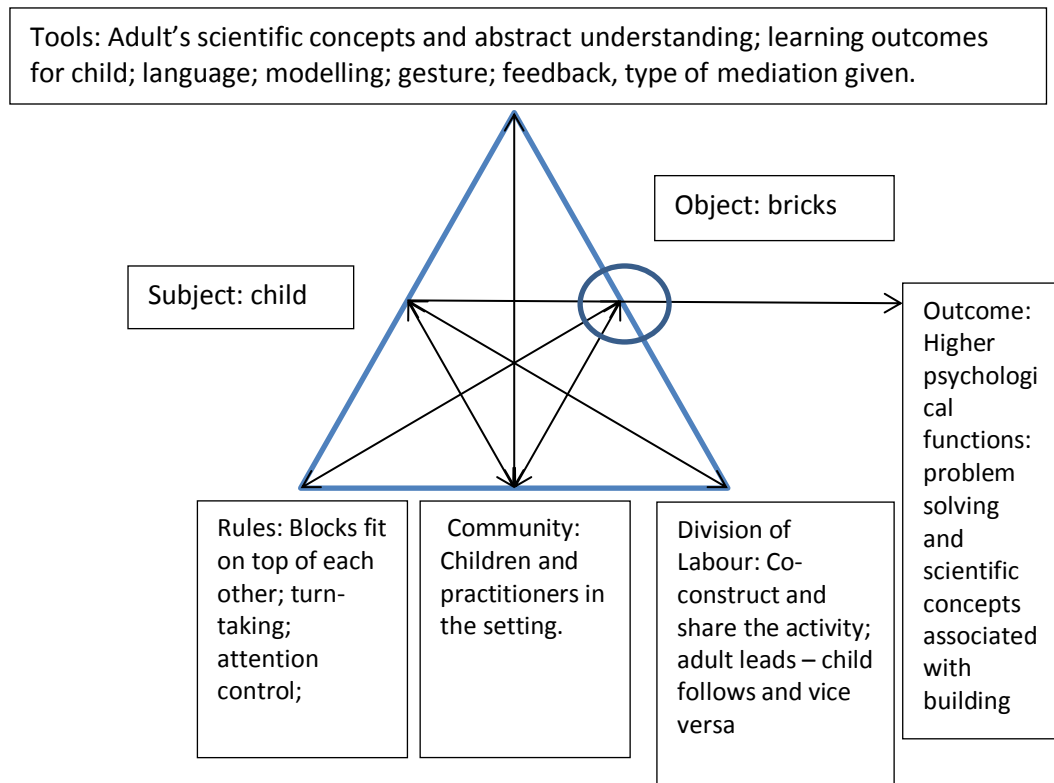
Tools: Adult's scientific concepts and abstract understanding; learning outcomes for child; language; modelling; gesture; feedback, type of mediation given.

Object: bricks

Subject: child

Outcome: Higher psychological functions: problem solving and scientific concepts associated with building

Rules: Blocks fit on top of each other; turn-taking; attention control;

Community: Children and practitioners in the setting.

Division of Labour: Co-construct and share the activity; adult leads – child follows and vice versa